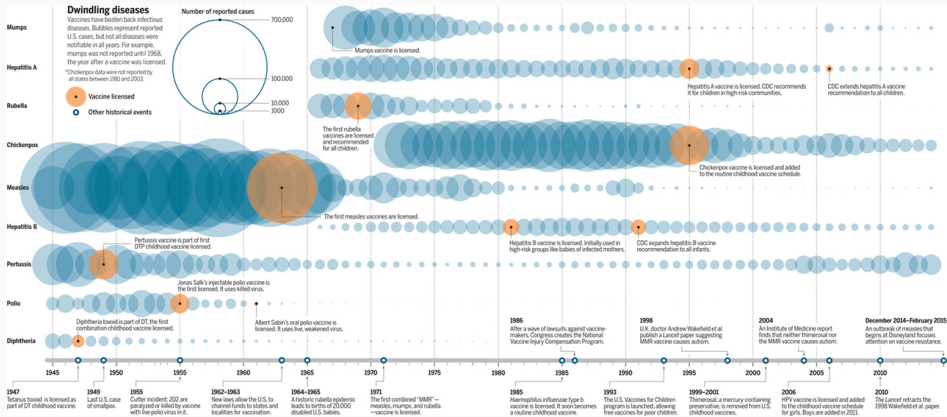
Dwindling diseases

Vaccines have beaten back infectious diseases. Bubbles represent reported U.S. cases, but not all diseases were notifiable in all years. For example, mumps was not reported until 1968, the year after a vaccine was licensed.

*Chickenpox data were not reported by all states between 1981 and 2003.

Number of reported cases

700,000

100,000

10,000

1,000

Vaccine licensed

Other historical events

Mumps

Hepatitis A

Rubella

Chickenpox

Measles

Hepatitis B

Pertussis

Polio

Diphtheria

Mumps vaccine is licensed.

Hepatitis A vaccine is licensed. CDC recommends it for children in high-risk communities.

CDC extends hepatitis A vaccine recommendation to all children.

The first rubella vaccines are licensed and recommended for all children.

Chickenpox vaccine is licensed and added to the routine childhood vaccine schedule.

The first measles vaccines are licensed.

Hepatitis B vaccine is licensed. Initially used in high-risk groups like babies of infected mothers.

CDC expands hepatitis B vaccine recommendation to all infants.

Pertussis vaccine is part of first DTP childhood vaccine licensed.

Jonas Salk's injectable polio vaccine is the first licensed. It uses killed virus.

Albert Sabin's oral polio vaccine is licensed. It uses live, weakened virus.

Diphtheria toxoid is part of DT, the first combination childhood vaccine licensed.

1945 1950 1955 1960 1965 1970 1975 1980 1985 1990 1995 2000 2005 2010 2015

1947
Tetanus toxoid is licensed as part of DT childhood vaccine.

1949
Last U.S. case of smallpox.

1955
Cutter incident: 202 are paralyzed or killed by vaccine with live polio virus in it.

1962–1963
New laws allow the U.S. to channel funds to states and localities for vaccination.

1964–1965
A historic rubella epidemic leads to births of 20,000 disabled U.S. babies.

1971
The first combined "MMR"—measles, mumps, and rubella—vaccine is licensed.

1985
Haemophilus influenzae type b vaccine is licensed. It soon becomes a routine childhood vaccine.

1986
After a wave of lawsuits against vaccine-makers, Congress creates the National Vaccine Injury Compensation Program.

1993
The U.S. Vaccines for Children program is launched, allowing free vaccines for poor children.

1998
U.K. doctor Andrew Wakefield et al. publish a Lancet paper suggesting MMR vaccine causes autism.

1999–2001
Thimerosal, a mercury-containing preservative, is removed from U.S. childhood vaccines.

2004
An Institute of Medicine report finds that neither thimerosal nor the MMR vaccine causes autism.

2006
HPV vaccine is licensed and added to the childhood vaccine schedule for girls. Boys are added in 2011.

2010
The Lancet retracts the 1998 Wakefield et al. paper.

December 2014–February 2015
An outbreak of measles that begins at Disneyland focuses attention on vaccine resistance.